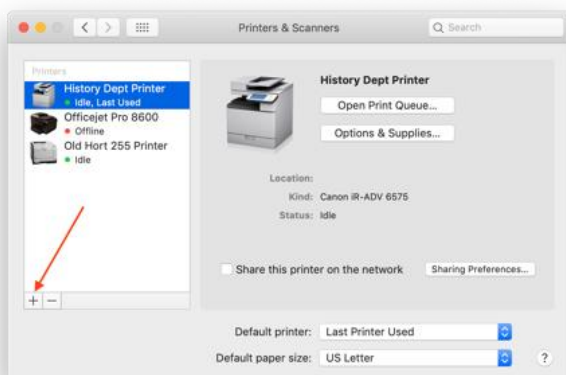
Printers & Scanners

Search

Printers

History Dept Printer
Idle, Last Used

Officejet Pro 8600
Offline

Old Hort 255 Printer
Idle

+ −

History Dept Printer

Open Print Queue...

Options & Supplies...

Location:

Kind: Canon iR-ADV 6575

Status: Idle

Share this printer on the network

Sharing Preferences...

Default printer: Last Printer Used

Default paper size: US Letter

?